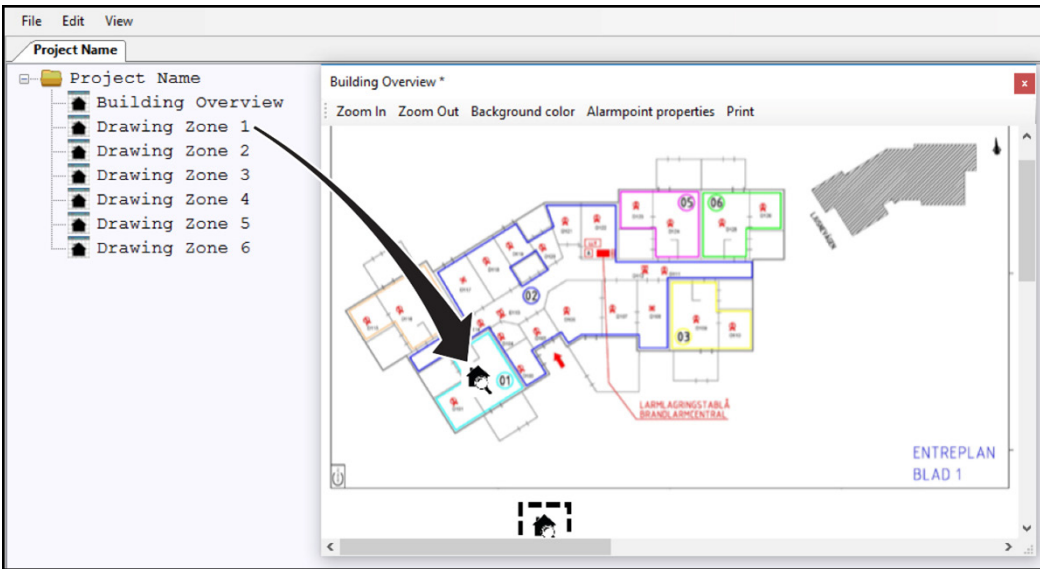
File Edit View

Project Name

Project Name
Building Overview
Drawing Zone 1
Drawing Zone 2
Drawing Zone 3
Drawing Zone 4
Drawing Zone 5
Drawing Zone 6

Building Overview *

x

Zoom In Zoom Out Background color Alarmpoint properties Print

05 06

02

03

01

LARMLAGRINGSTABLÅ
BRANDLARMCENTRAL

ENTREPLAN
BLAD 1